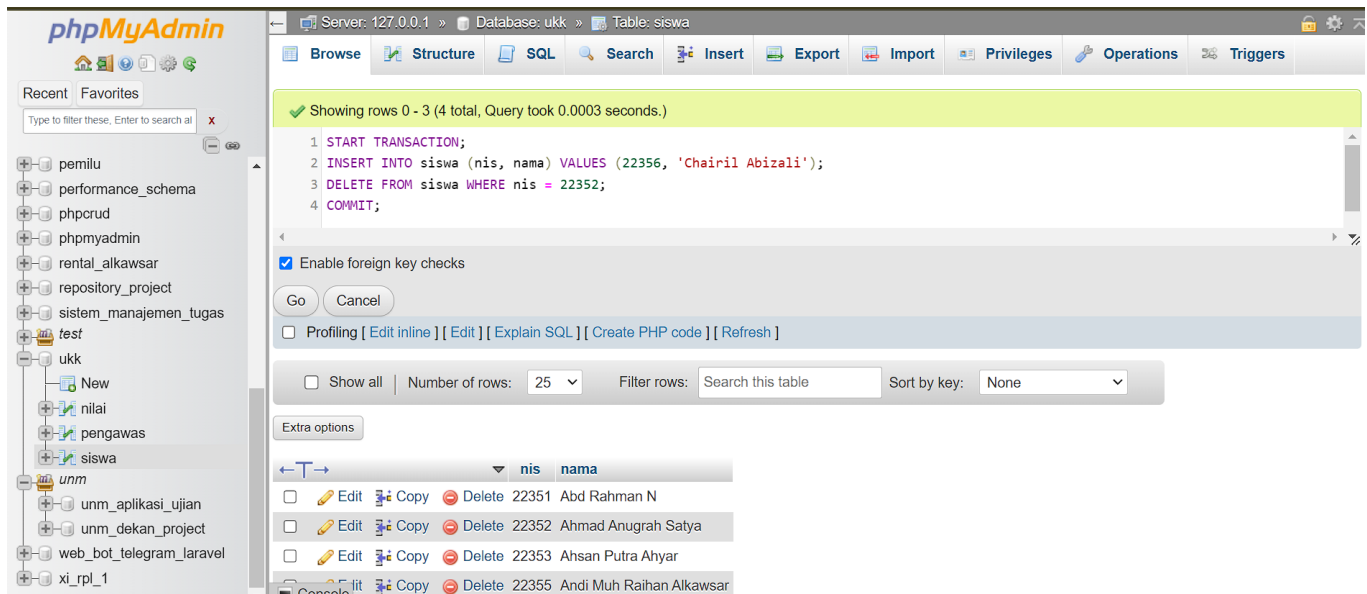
phpMyAdmin

Recent Favorites

Type to filter these, Enter to search al X

pemilu
performance_schema
phpcrud
phpmyadmin
rental_alkawsar
repository_project
sistem_manajemen_tugas
test
ukk
New
nilai
pengawas
siswa
unm
unm_aplikasi_ujian
unm_dekan_project
web_bot_telegram_laravel
xi_rpl_1

Server: 127.0.0.1 » Database: ukk » Table: siswa

Browse Structure SQL Search Insert Export Import Privileges Operations Triggers

Showing rows 0 - 3 (4 total, Query took 0.0003 seconds.)

1 START TRANSACTION;
2 INSERT INTO siswa (nis, nama) VALUES (22356, 'Chairil Abizali');
3 DELETE FROM siswa WHERE nis = 22352;
4 COMMIT;

Enable foreign key checks

Go Cancel

Profiling [ Edit inline ] [ Edit ] [ Explain SQL ] [ Create PHP code ] [ Refresh ]

Show all | Number of rows: 25 Filter rows: Search this table Sort by key: None

Extra options

| | nis | nama |
|---|---|---|
| Edit Copy Delete | 22351 | Abd Rahman N |
| Edit Copy Delete | 22352 | Ahmad Anugrah Satya |
| Edit Copy Delete | 22353 | Ahsan Putra Ahyar |
| Edit Copy Delete | 22355 | Andi Muh Raihan Alkawsar |

Console